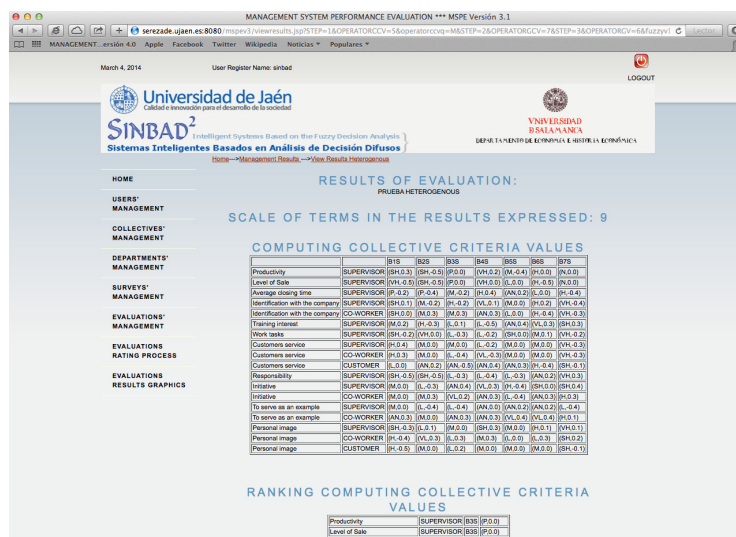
MANAGEMENT SYSTEM PERFORMANCE EVALUATION *** MSPE Versión 3.1

serezade.ujaen.es:8080/mspev3/viewresults.jsp?STEP=1&OPERATORCCV=5&operatorccvq=M&STEP=2&OPERATORGCV=7&STEP=3&OPERATORGV=6&fuzzyv1

Lector

MANAGEMENT...ersión 4.0 Apple Facebook Twitter Wikipedia Noticias Populares

March 4, 2014

User Register Name: sinbad

LOGOUT

Universidad de Jaén
Calidad e innovación para el desarrollo de la sociedad

SINBAD$^2$ Intelligent Systems Based on the Fuzzy Decision Analysis
Sistemas Inteligentes Basados en Análisis de Decisión Difusos

VNIVERSIDAD DE SALAMANCA
DEPARTAMENTO DE ECONOMÍA E HISTORIA ECONÓMICA

Home--->Management Results --->View Results Heterogenous

HOME

USERS' MANAGEMENT

COLLECTIVES' MANAGEMENT

DEPARTMENTS' MANAGEMENT

SURVEYS' MANAGEMENT

EVALUATIONS' MANAGEMENT

EVALUATIONS RATING PROCESS

EVALUATIONS RESULTS GRAPHICS

RESULTS OF EVALUATION:
PRUEBA HETEROGENOUS

SCALE OF TERMS IN THE RESULTS EXPRESSED: 9

COMPUTING COLLECTIVE CRITERIA VALUES

| | | B1S | B2S | B3S | B4S | B5S | B6S | B7S |
|---|---|---|---|---|---|---|---|---|
| Productivity | SUPERVISOR | (SH,0.3) | (SH,-0.5) | (P,0.0) | (VH,0.2) | (M,-0.4) | (H,0.0) | (N,0.0) |
| Level of Sale | SUPERVISOR | (VH,-0.5) | (SH,-0.5) | (P,0.0) | (VH,0.0) | (L,0.0) | (H,-0.5) | (N,0.0) |
| Average closing time | SUPERVISOR | (P,-0.2) | (P,-0.4) | (M,-0.2) | (H,0.4) | (AN,0.2) | (L,0.0) | (H,-0.4) |
| Identification with the company | SUPERVISOR | (SH,0.1) | (M,-0.2) | (H,-0.2) | (VL,0.1) | (M,0.0) | (H,0.2) | (VH,-0.4) |
| Identification with the company | CO-WORKER | (SH,0.0) | (M,0.3) | (M,0.0) | (AN,0.3) | (L,0.0) | (H,-0.4) | (VH,-0.3) |
| Training interest | SUPERVISOR | (M,0.2) | (H,-0.3) | (L,0.1) | (L,-0.5) | (AN,0.4) | (VL,0.3) | (SH,0.3) |
| Work tasks | SUPERVISOR | (SH,-0.2) | (VH,0.0) | (L,-0.3) | (L,-0.2) | (SH,0.0) | (M,0.1) | (VH,-0.2) |
| Customers service | SUPERVISOR | (H,0.4) | (M,0.0) | (M,0.0) | (L,-0.2) | (M,0.0) | (M,0.0) | (VH,-0.3) |
| Customers service | CO-WORKER | (H,0.3) | (M,0.0) | (L,-0.4) | (VL,-0.3) | (M,0.0) | (M,0.0) | (VH,-0.3) |
| Customers service | CUSTOMER | (L,0.0) | (AN,0.2) | (AN,-0.5) | (AN,0.4) | (AN,0.3) | (H,-0.4) | (SH,-0.1) |
| Responsibility | SUPERVISOR | (SH,-0.5) | (SH,-0.5) | (L,-0.3) | (L,-0.4) | (L,-0.3) | (AN,0.2) | (VH,0.3) |
| Initiative | SUPERVISOR | (M,0.0) | (L,-0.3) | (AN,0.4) | (VL,0.3) | (H,-0.4) | (SH,0.0) | (SH,0.4) |
| Initiative | CO-WORKER | (M,0.0) | (M,0.3) | (VL,0.2) | (AN,0.3) | (L,-0.4) | (AN,-0.3) | (H,0.3) |
| To serve as an example | SUPERVISOR | (M,0.0) | (L,-0.4) | (L,-0.4) | (AN,0.0) | (AN,0.2) | (AN,0.2) | (L,-0.4) |
| To serve as an example | CO-WORKER | (AN,0.3) | (M,0.0) | (AN,0.3) | (VL,0.4) | (VL,0.4) | (H,0.1) |
| Personal image | SUPERVISOR | (SH,-0.3) | (L,0.1) | (M,0.0) | (SH,0.3) | (M,0.0) | (H,0.1) | (VH,0.1) |
| Personal image | CO-WORKER | (H,-0.4) | (VL,0.3) | (L,0.3) | (M,0.3) | (L,0.0) | (L,0.3) | (SH,0.2) |
| Personal image | CUSTOMER | (H,-0.5) | (M,0.0) | (L,0.2) | (M,0.0) | (M,0.0) | (M,0.0) | (SH,-0.1) |

RANKING COMPUTING COLLECTIVE CRITERIA VALUES

| Productivity | SUPERVISOR | B3S | (P,0.0) |
|---|---|---|---|
| Level of Sale | SUPERVISOR | B3S | (P,0.0) |